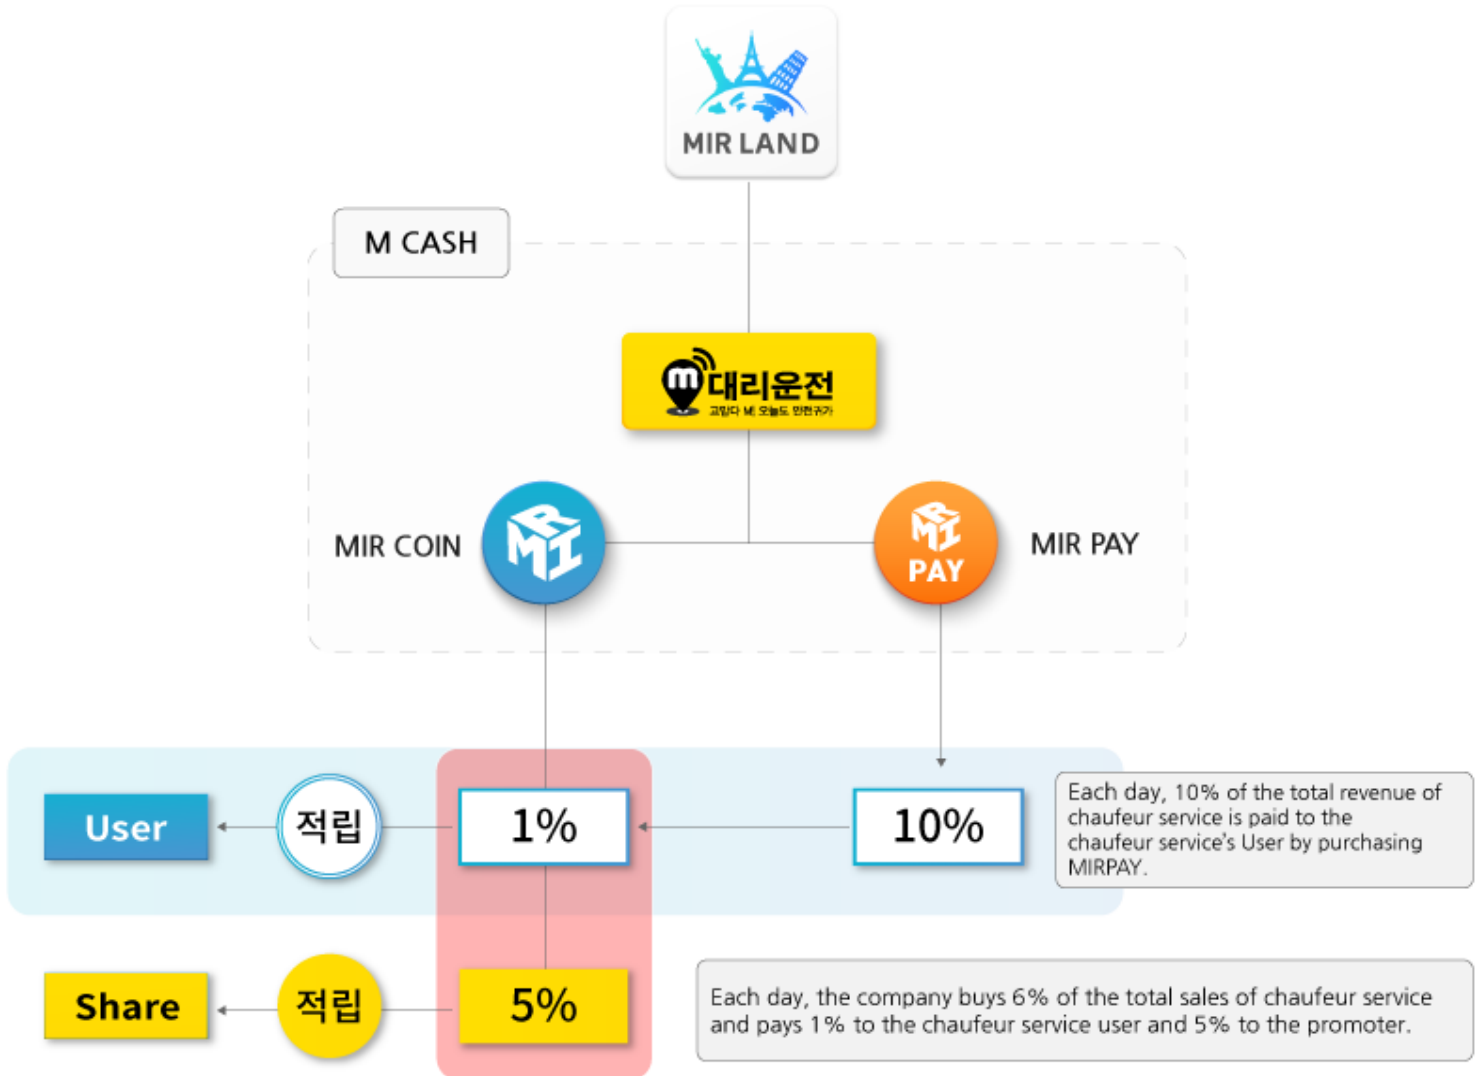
MIR LAND

M CASH

m 대리운전
고맙다 M! 오늘도 안전귀가

MIR COIN

MIR PAY

PAY

User

적립

1%

10%

Each day, 10% of the total revenue of chaufeur service is paid to the chaufeur service's User by purchasing MIRPAY.

Share

적립

5%

Each day, the company buys 6% of the total sales of chaufeur service and pays 1% to the chaufeur service user and 5% to the promoter.